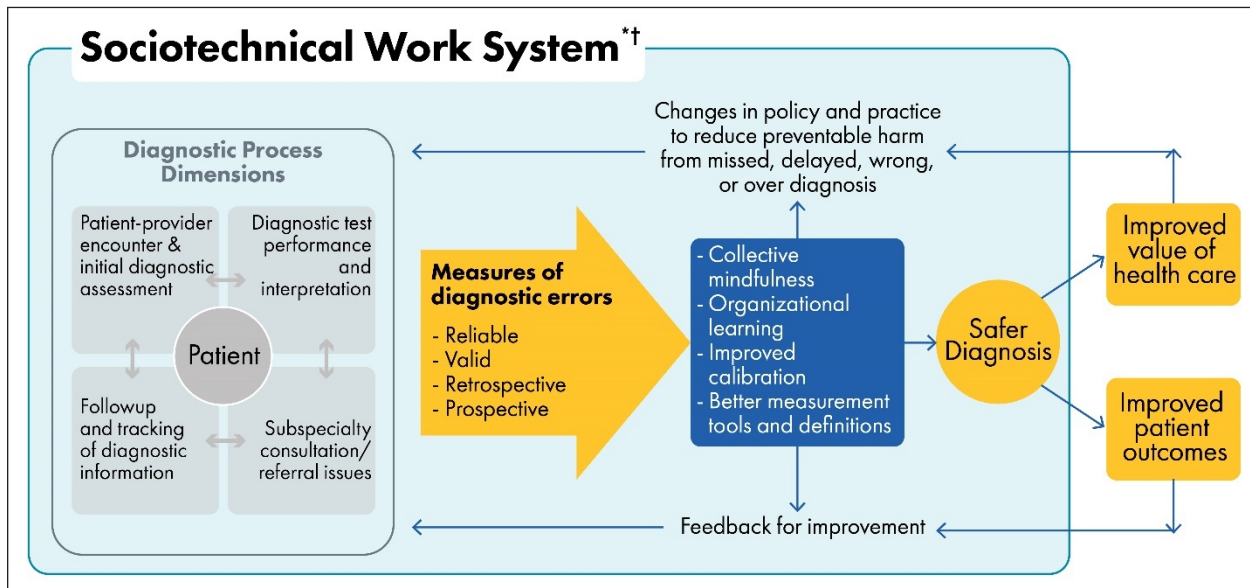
Sociotechnical Work System$^{*†}$

Diagnostic Process Dimensions

Patient-provider encounter & initial diagnostic assessment

Diagnostic test performance and interpretation

Patient

Followup and tracking of diagnostic information

Subspecialty consultation/ referral issues

Measures of diagnostic errors

- Reliable
- Valid
- Retrospective
- Prospective

Changes in policy and practice to reduce preventable harm from missed, delayed, wrong, or over diagnosis

- Collective mindfulness
- Organizational learning
- Improved calibration
- Better measurement tools and definitions

Safer Diagnosis

Improved value of health care

Improved patient outcomes

Feedback for improvement